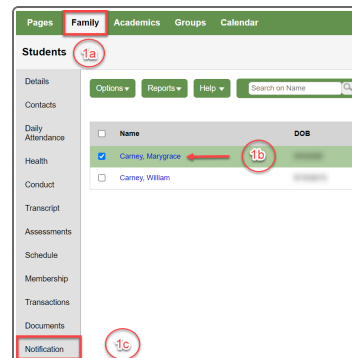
Pages Family Academics Groups Calendar

Students 1a

Details
Contacts
Daily Attendance
Health
Conduct
Transcript
Assessments
Schedule
Membership
Transactions
Documents
Notification

1c

Options ▾ Reports ▾ Help ▾ Search on Name

| | Name | DOB |
|---|---|---|
| ☑ | Carney, Marygrace | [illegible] |
| ☐ | Carney, William | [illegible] |

1b